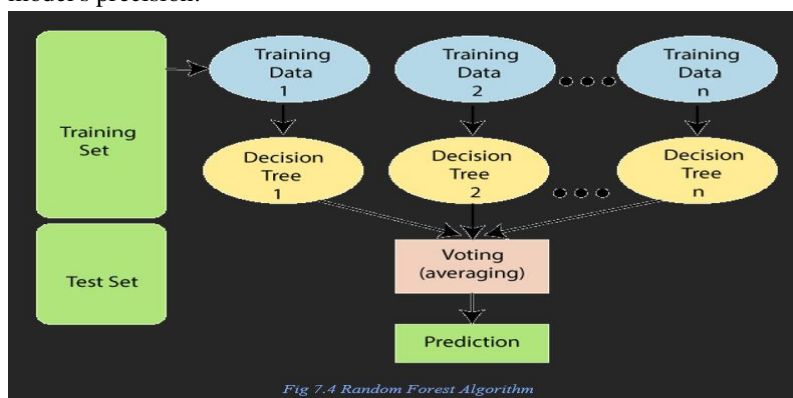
model's precision.

Training Set

Test Set

Training Data 1

Training Data 2

Training Data n

Decision Tree 1

Decision Tree 2

Decision Tree n

Voting (averaging)

Prediction

Fig 7.4 Random Forest Algorithm